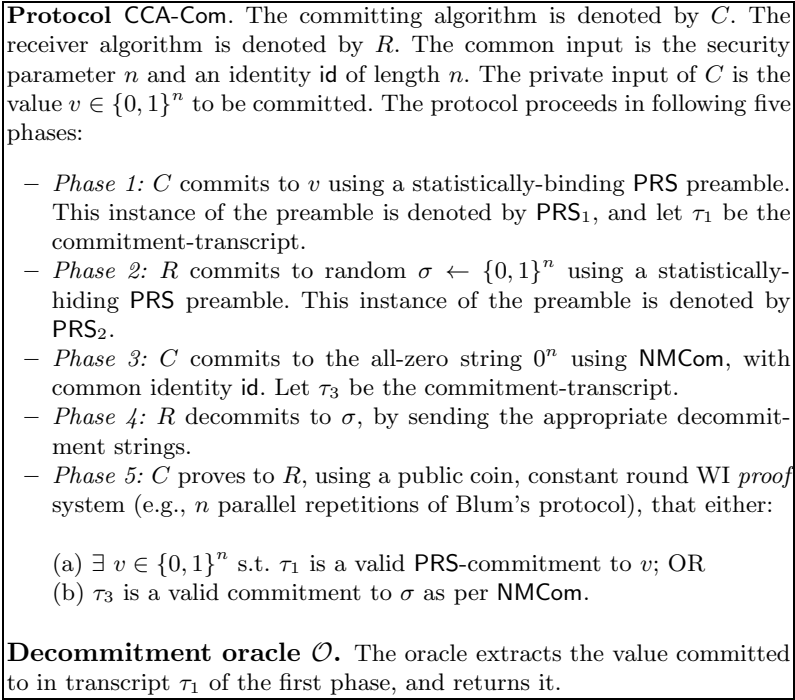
**Protocol** CCA-Com. The committing algorithm is denoted by $C$. The receiver algorithm is denoted by $R$. The common input is the security parameter $n$ and an identity id of length $n$. The private input of $C$ is the value $v \in \{0,1\}^n$ to be committed. The protocol proceeds in following five phases:

– *Phase 1:* $C$ commits to $v$ using a statistically-binding PRS preamble. This instance of the preamble is denoted by $\mathsf{PRS}_1$, and let $\tau_1$ be the commitment-transcript.
– *Phase 2:* $R$ commits to random $\sigma \leftarrow \{0,1\}^n$ using a statistically-hiding PRS preamble. This instance of the preamble is denoted by $\mathsf{PRS}_2$.
– *Phase 3:* $C$ commits to the all-zero string $0^n$ using NMCom, with common identity id. Let $\tau_3$ be the commitment-transcript.
– *Phase 4:* $R$ decommits to $\sigma$, by sending the appropriate decommitment strings.
– *Phase 5:* $C$ proves to $R$, using a public coin, constant round WI *proof* system (e.g., $n$ parallel repetitions of Blum's protocol), that either:

(a) $\exists\ v \in \{0,1\}^n$ s.t. $\tau_1$ is a valid PRS-commitment to $v$; OR
(b) $\tau_3$ is a valid commitment to $\sigma$ as per NMCom.

**Decommitment oracle** $\mathcal{O}$**.** The oracle extracts the value committed to in transcript $\tau_1$ of the first phase, and returns it.